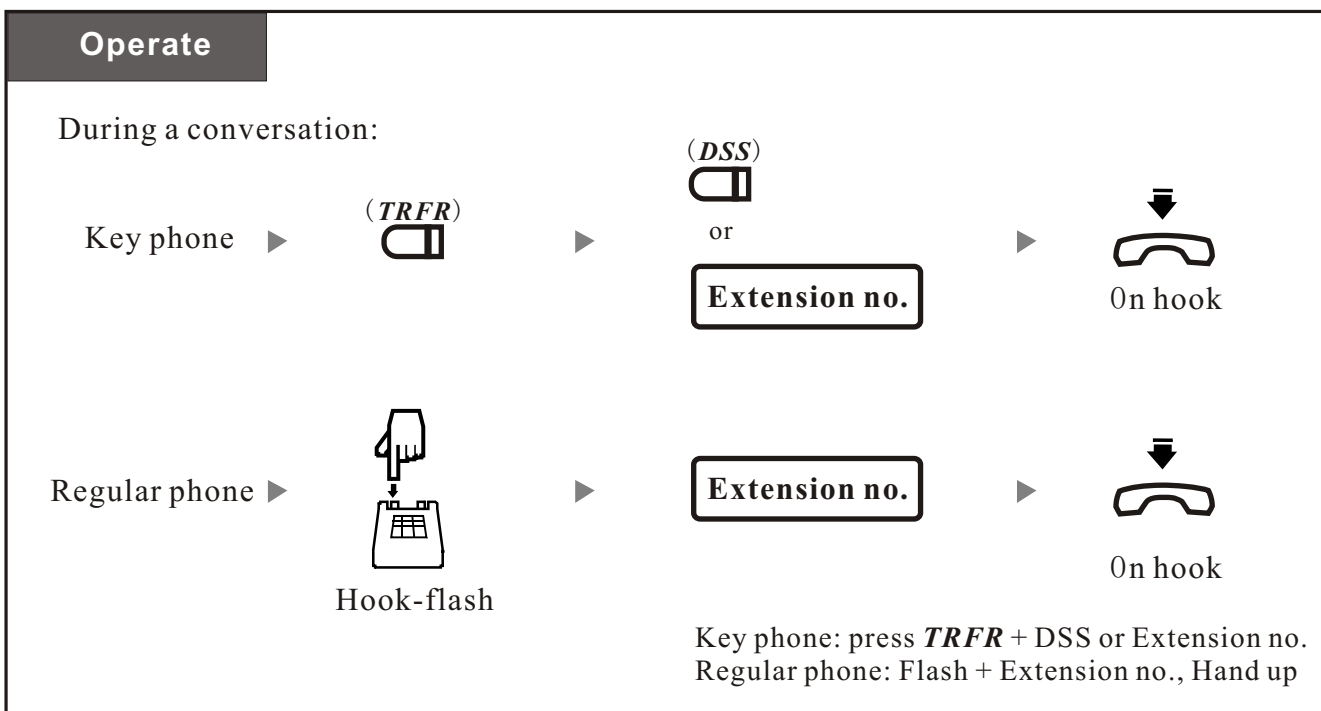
Operate

During a conversation:

Key phone ▶ (TRFR) ▶ (DSS) or Extension no. ▶ 0n hook

Regular phone ▶ Hook-flash ▶ Extension no. ▶ 0n hook

Key phone: press TRFR + DSS or Extension no.
Regular phone: Flash + Extension no., Hand up